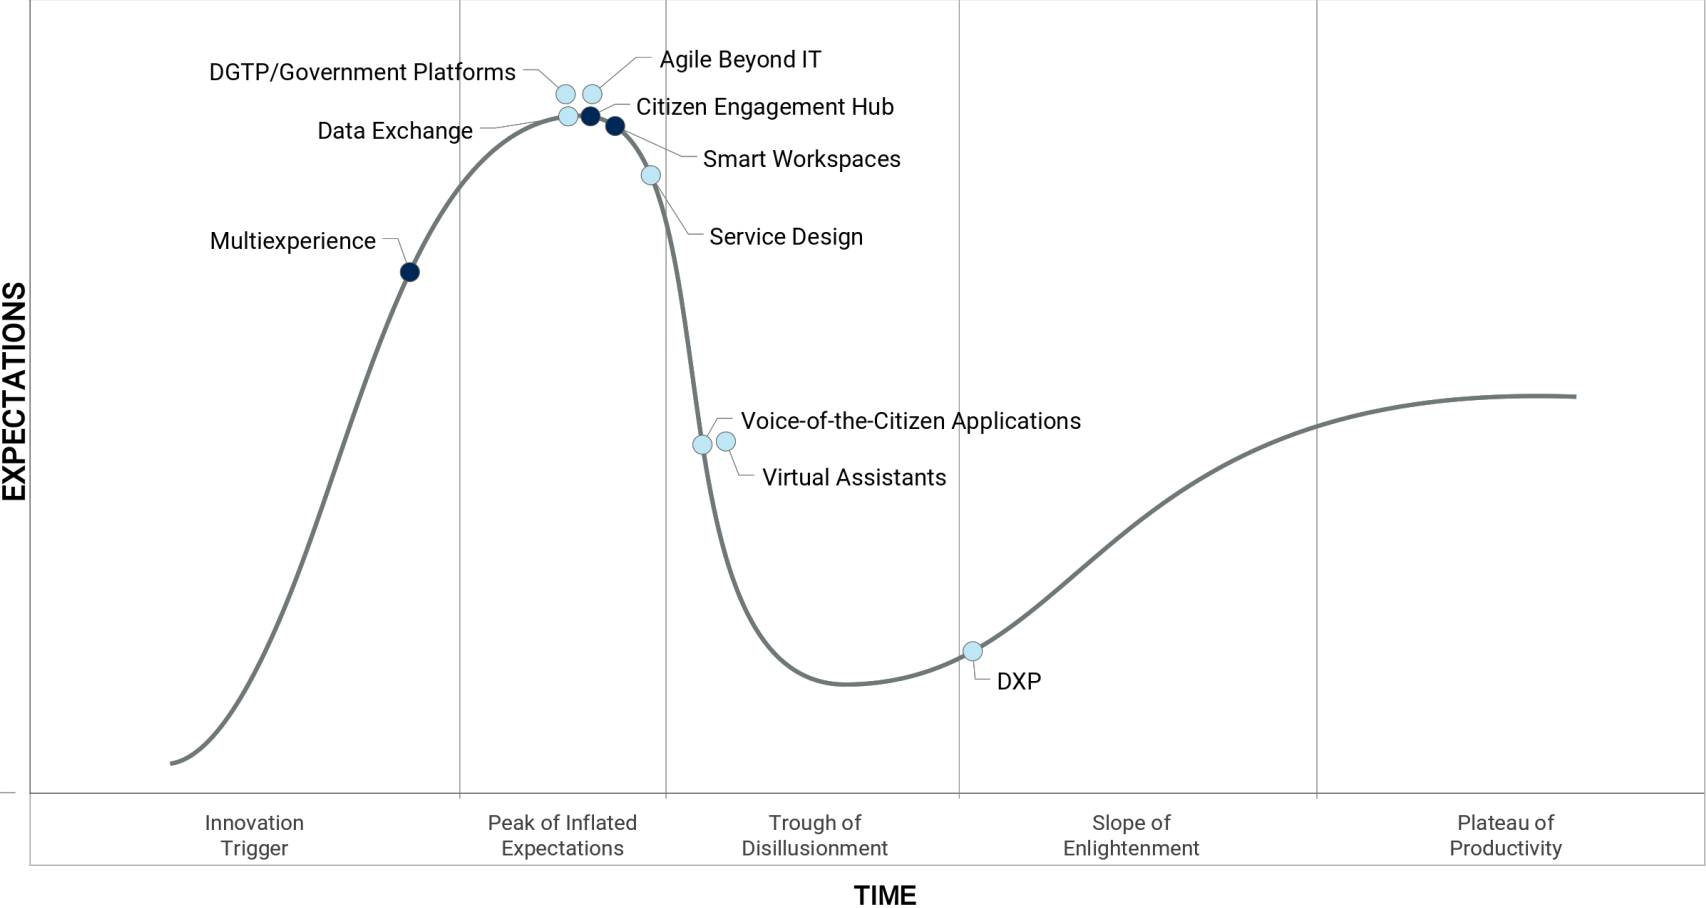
EXPECTATIONS

DGTP/Government Platforms
Agile Beyond IT
Citizen Engagement Hub
Data Exchange
Smart Workspaces
Service Design
Multiexperience
Voice-of-the-Citizen Applications
Virtual Assistants
DXP

Innovation Trigger
Peak of Inflated Expectations
Trough of Disillusionment
Slope of Enlightenment
Plateau of Productivity

TIME